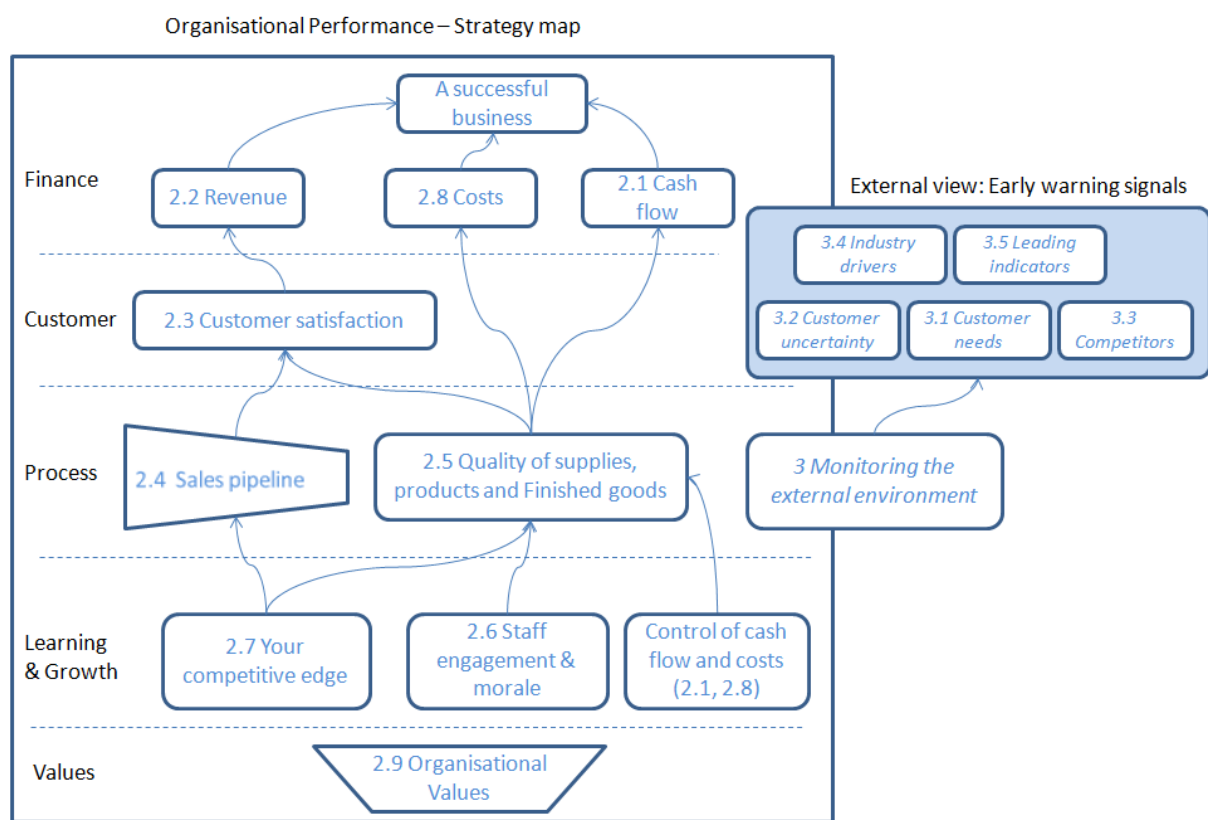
Organisational Performance – Strategy map

A successful business

Finance

2.2 Revenue

2.8 Costs

2.1 Cash flow

External view: Early warning signals

3.4 Industry drivers

3.5 Leading indicators

3.2 Customer uncertainty

3.1 Customer needs

3.3 Competitors

Customer

2.3 Customer satisfaction

Process

2.4 Sales pipeline

2.5 Quality of supplies, products and Finished goods

3 Monitoring the external environment

Learning & Growth

2.7 Your competitive edge

2.6 Staff engagement & morale

Control of cash flow and costs (2.1, 2.8)

Values

2.9 Organisational Values